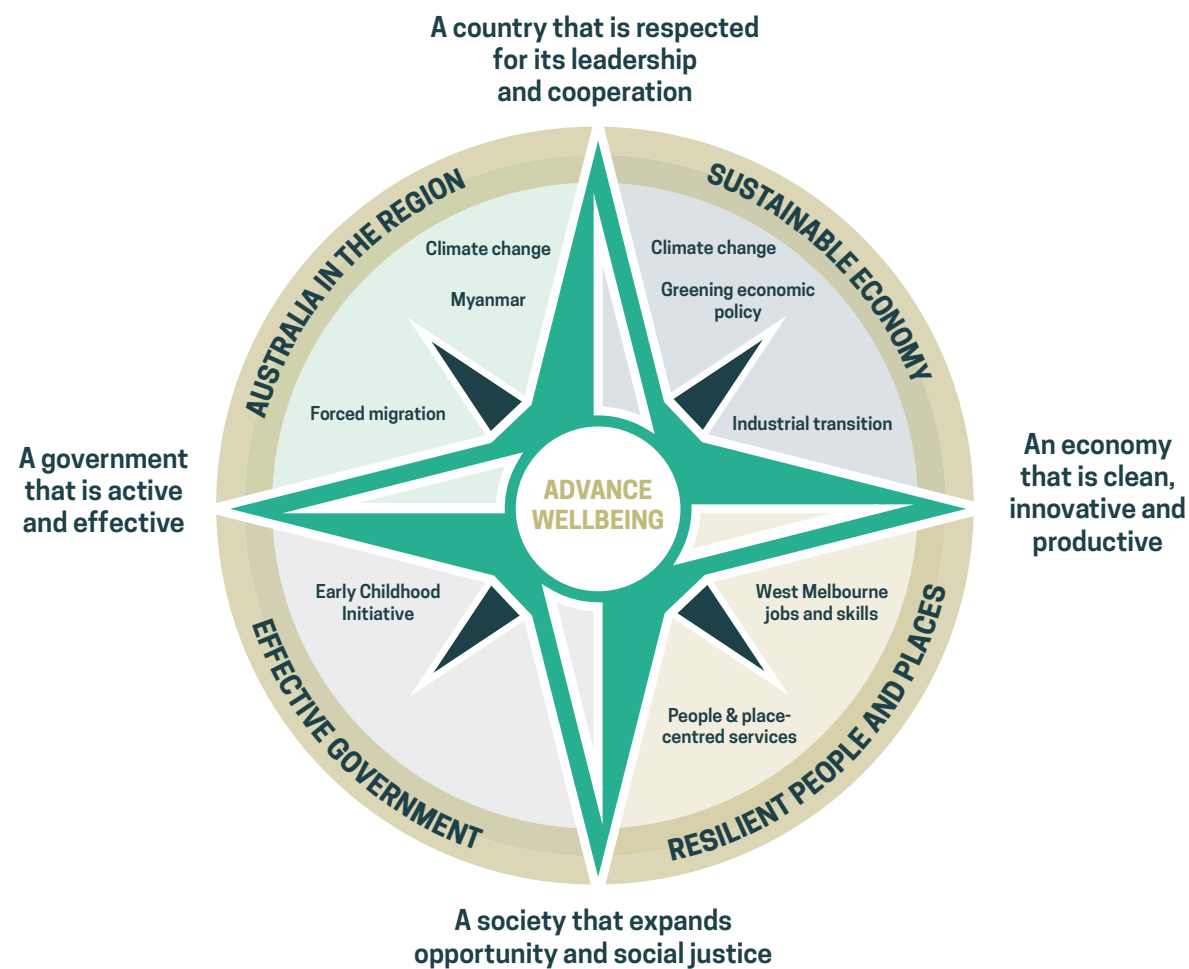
A country that is respected for its leadership and cooperation

AUSTRALIA IN THE REGION

Climate change

Myanmar

Forced migration

SUSTAINABLE ECONOMY

Climate change

Greening economic policy

Industrial transition

A government that is active and effective

ADVANCE WELLBEING

An economy that is clean, innovative and productive

EFFECTIVE GOVERNMENT

Early Childhood Initiative

RESILIENT PEOPLE AND PLACES

West Melbourne jobs and skills

People & place-centred services

A society that expands opportunity and social justice